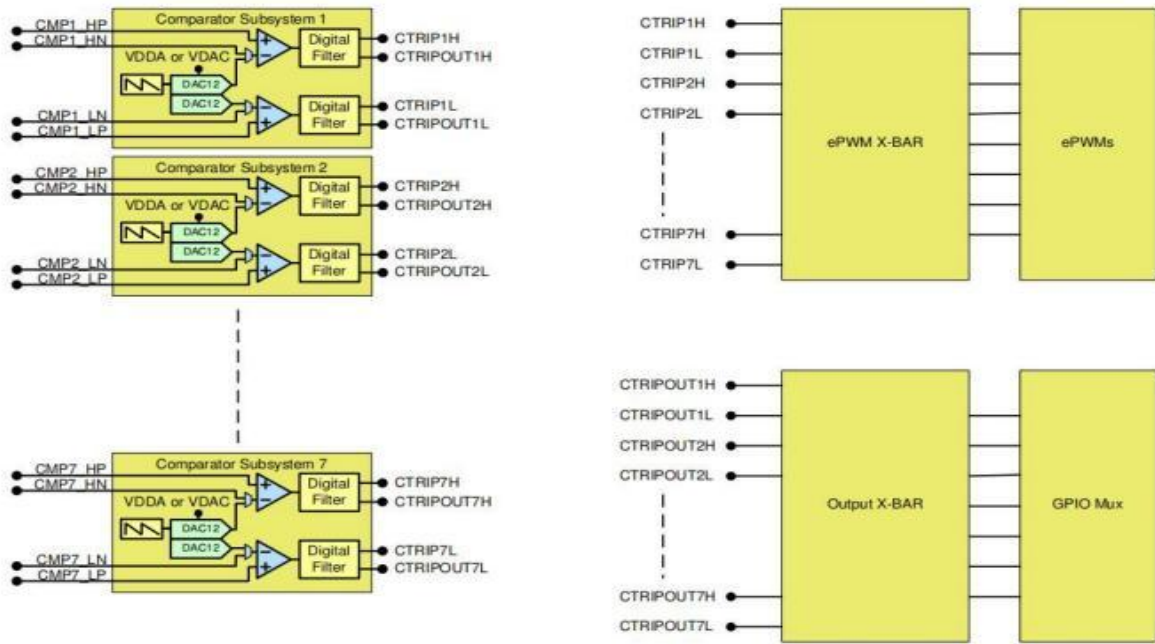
CMP1_HP
CMP1_HN
Comparator Subsystem 1
VDDA or VDAC
DAC12
DAC12
Digital Filter
Digital Filter
CTRIP1H
CTRIPOUT1H
CTRIP1L
CTRIPOUT1L
CMP1_LN
CMP1_LP

CMP2_HP
CMP2_HN
Comparator Subsystem 2
VDDA or VDAC
DAC12
DAC12
Digital Filter
Digital Filter
CTRIP2H
CTRIPOUT2H
CTRIP2L
CTRIPOUT2L
CMP2_LN
CMP2_LP

CMP7_HP
CMP7_HN
Comparator Subsystem 7
VDDA or VDAC
DAC12
DAC12
Digital Filter
Digital Filter
CTRIP7H
CTRIPOUT7H
CTRIP7L
CTRIPOUT7L
CMP7_LN
CMP7_LP

CTRIP1H
CTRIP1L
CTRIP2H
CTRIP2L
CTRIP7H
CTRIP7L
ePWM X-BAR
ePWMs

CTRIPOUT1H
CTRIPOUT1L
CTRIPOUT2H
CTRIPOUT2L
CTRIPOUT7H
CTRIPOUT7L
Output X-BAR
GPIO Mux